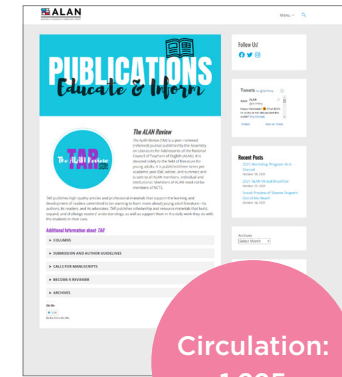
ALAN

Menu

PUBLICATIONS
Educate & Inform

The ALAN Review

TAR

The ALAN Review

Additional Information about TAR

COLUMNS

SUBMISSION AND AUTHOR GUIDELINES

CALLS FOR MANUSCRIPTS

BECOME A REVIEWER

ARCHIVES

Follow Us!

Tweets

Recent Posts

Archives
Select Month

Circulation:
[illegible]